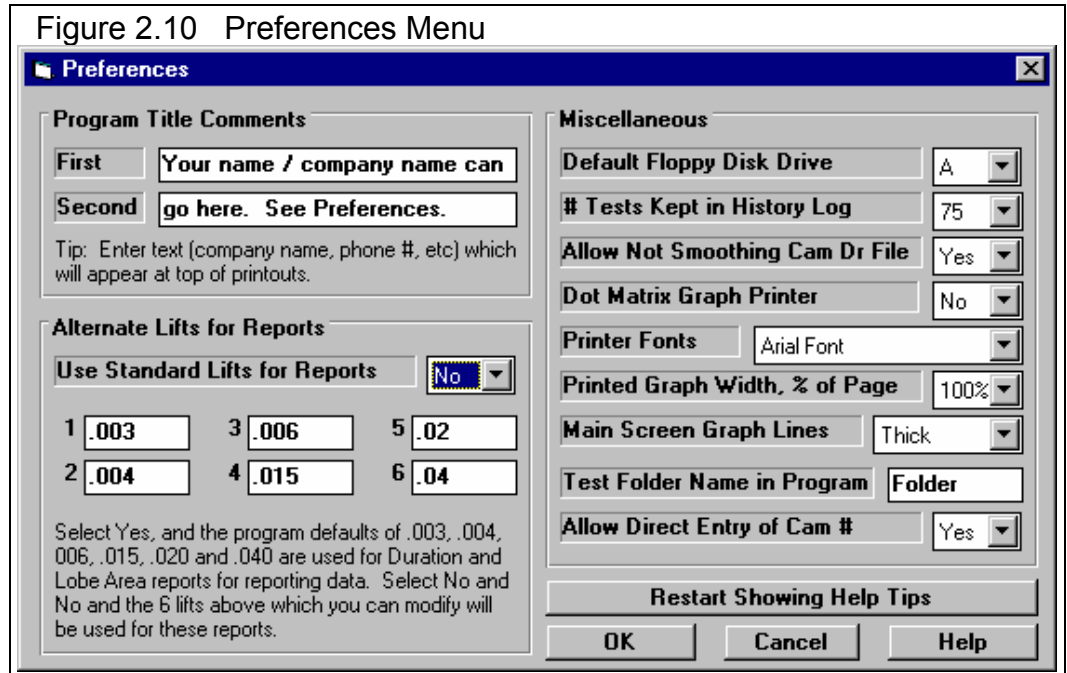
Figure 2.10 Preferences Menu

Preferences

Program Title Comments

First Your name / company name can

Second go here. See Preferences.

Tip: Enter text (company name, phone #, etc) which will appear at top of printouts.

Alternate Lifts for Reports

Use Standard Lifts for Reports No

1 .003 3 .006 5 .02

2 .004 4 .015 6 .04

Select Yes, and the program defaults of .003, .004, 006, .015, .020 and .040 are used for Duration and Lobe Area reports for reporting data. Select No and No and the 6 lifts above which you can modify will be used for these reports.

Miscellaneous

Default Floppy Disk Drive A

# Tests Kept in History Log 75

Allow Not Smoothing Cam Dr File Yes

Dot Matrix Graph Printer No

Printer Fonts Arial Font

Printed Graph Width, % of Page 100%

Main Screen Graph Lines Thick

Test Folder Name in Program Folder

Allow Direct Entry of Cam # Yes

Restart Showing Help Tips

OK Cancel Help